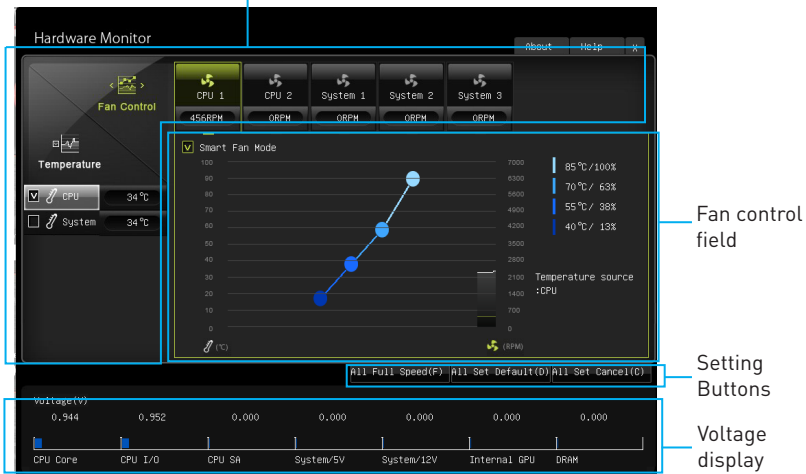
Hardware Monitor

About Help x

Fan Control

Temperature

CPU 34℃
System 34℃

CPU 1 456RPM
CPU 2 0RPM
System 1 0RPM
System 2 0RPM
System 3 0RPM

Smart Fan Mode

100 90 80 70 60 50 40 30 20 10 0

7000 6300 5600 4900 4200 3500 2800 2100 1400 700 0

85℃/100%
70℃/ 63%
55℃/ 38%
40℃/ 13%

Temperature source :CPU

(℃) (RPM)

Fan control field

All Full Speed(F) All Set Default(D) All Set Cancel(C)

Setting Buttons

Voltage(V)

| 0.944 | 0.952 | 0.000 | 0.000 | 0.000 | 0.000 | 0.000 |
|---|---|---|---|---|---|---|
| CPU Core | CPU I/O | CPU SA | System/5V | System/12V | Internal GPU | DRAM |

Voltage display